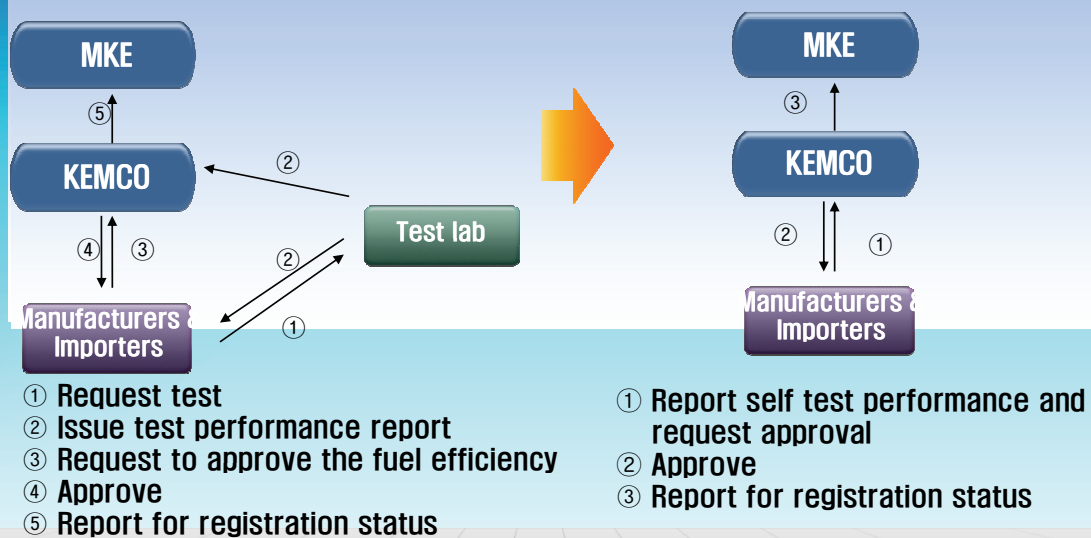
MKE

⑤

KEMCO

②

④ ③

Test lab

②

Manufacturers & Importers

①

① Request test
② Issue test performance report
③ Request to approve the fuel efficiency
④ Approve
⑤ Report for registration status

MKE

③

KEMCO

② ①

Manufacturers & Importers

① Report self test performance and request approval
② Approve
③ Report for registration status